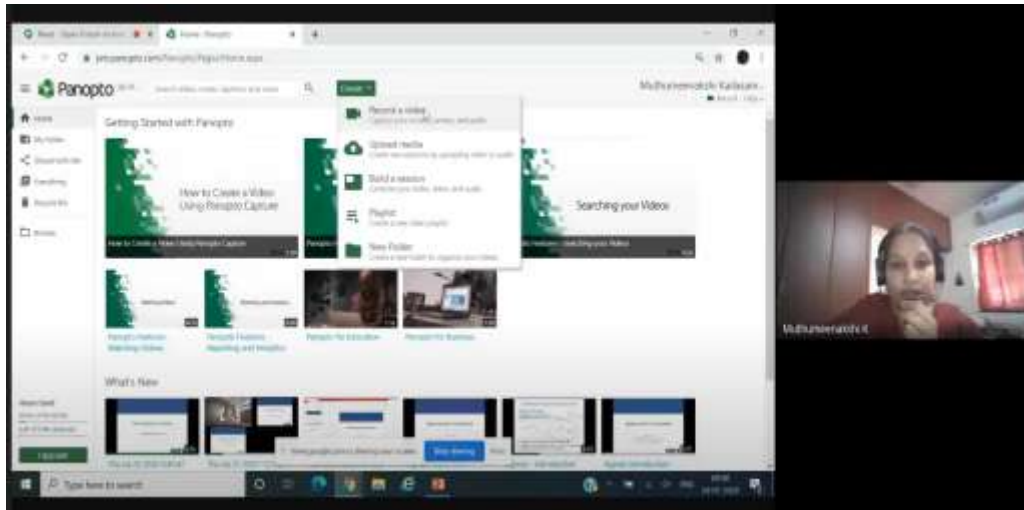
Panopto

Create

Muthumeenakshi Kailasam

Home

My Folder

Shared with Me

Everything

Getting Started with Panopto

Record a video

Upload media

Build a session

Playlist

New Folder

How to Create a Video Using Panopto Capture

Searching your Videos

Panopto for Education

Panopto for Business

What's New

Stop sharing

Type here to search

Muthumeenakshi K